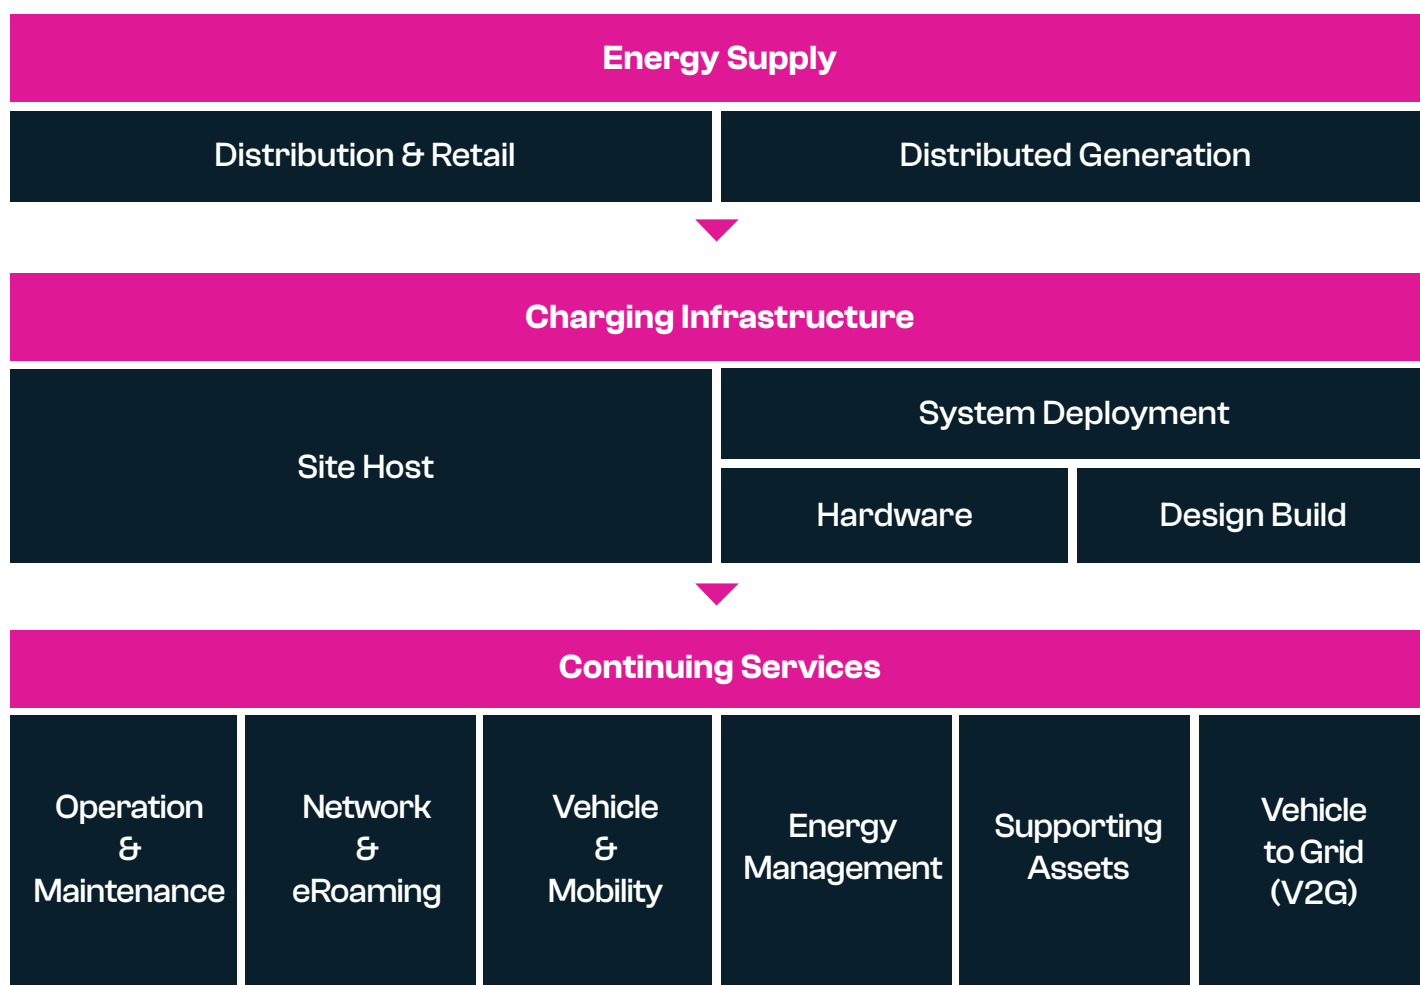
Energy Supply

Distribution & Retail

Distributed Generation

Charging Infrastructure

Site Host

System Deployment

Hardware

Design Build

Continuing Services

Operation & Maintenance

Network & eRoaming

Vehicle & Mobility

Energy Management

Supporting Assets

Vehicle to Grid (V2G)